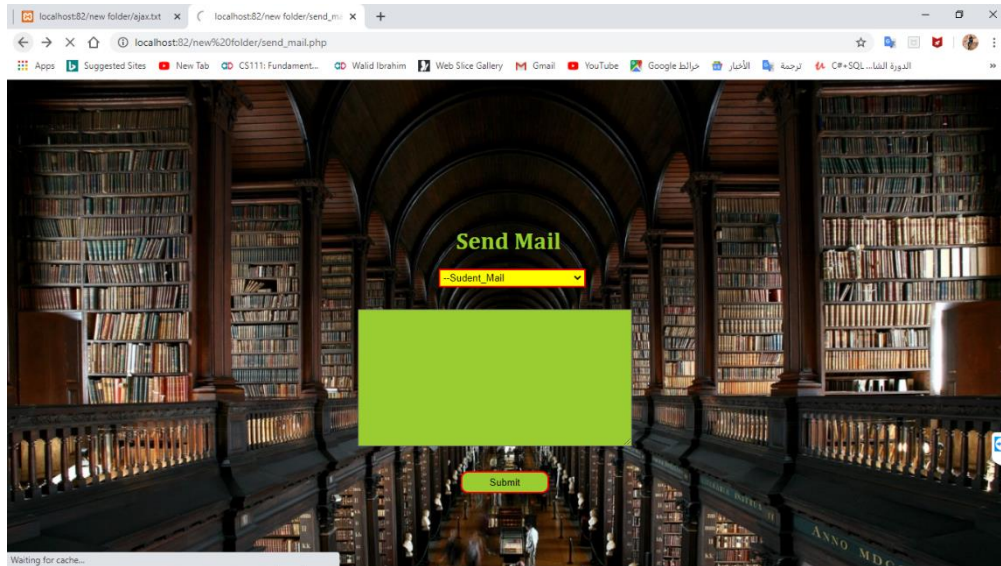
localhost:82/new folder/ajax.txt ×
localhost:82/new folder/send_ma ×
+

localhost:82/new%20folder/send_mail.php

Apps Suggested Sites New Tab CS111: Fundament... Walid Ibrahim Web Slice Gallery Gmail YouTube خرائط Google الأخبار ترجمة C#+SQL...الدورة الشا

Send Mail

--Sudent_Mail

Submit

ANNO MDC

Waiting for cache...